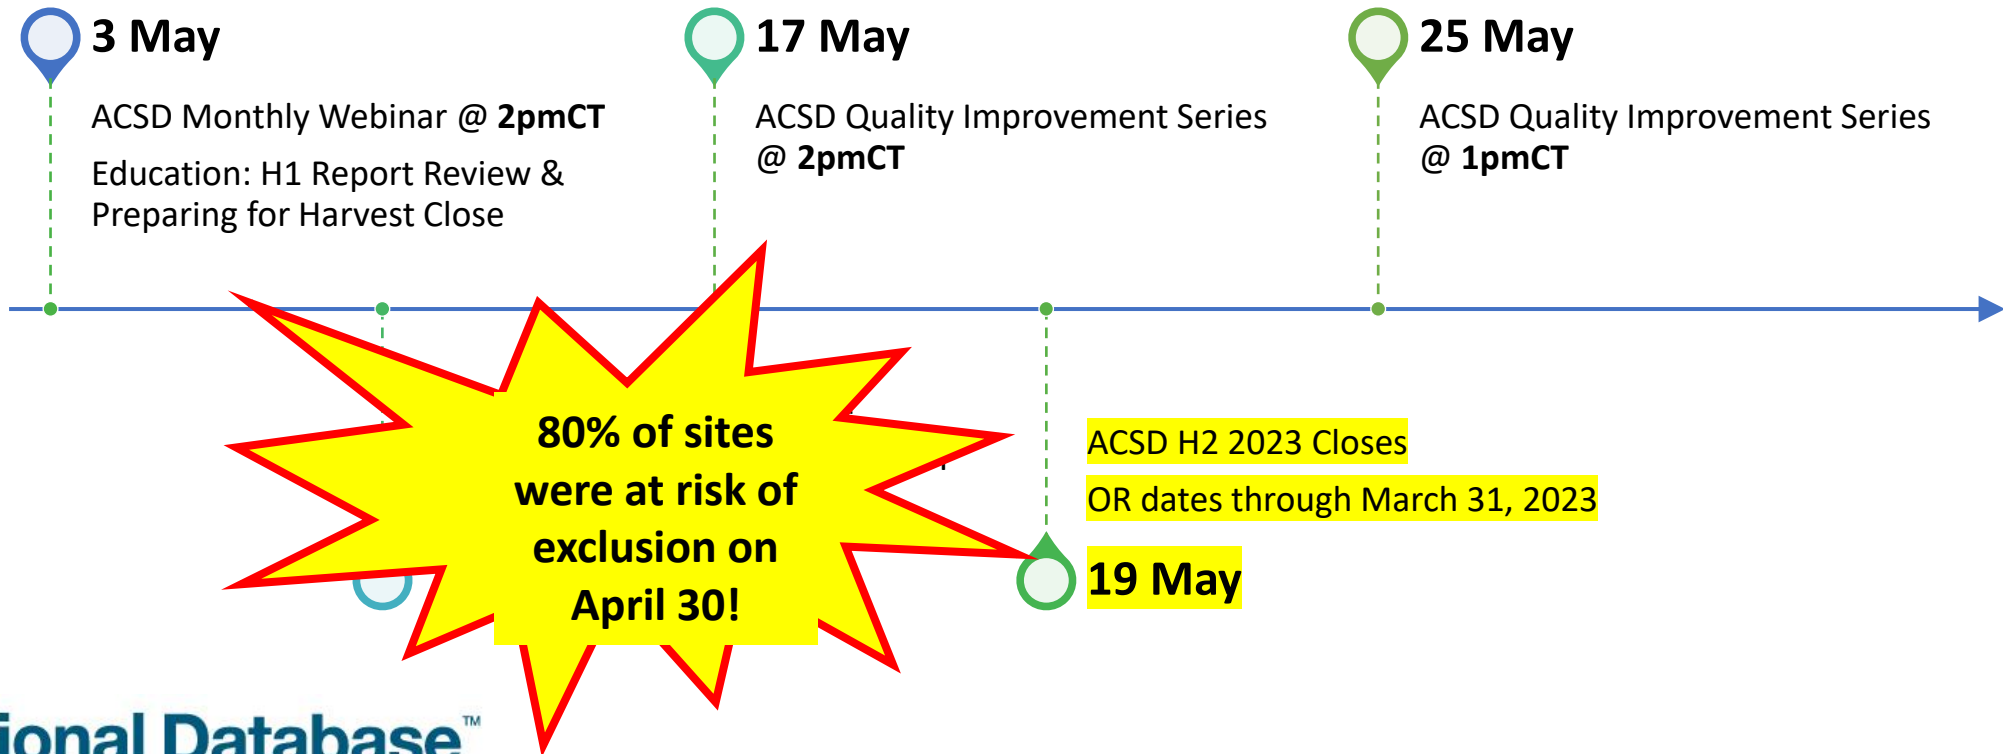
3 May

ACSD Monthly Webinar @ **2pmCT**

Education: H1 Report Review & Preparing for Harvest Close

17 May

ACSD Quality Improvement Series @ **2pmCT**

25 May

ACSD Quality Improvement Series @ **1pmCT**

80% of sites were at risk of exclusion on April 30!

ACSD H2 2023 Closes

OR dates through March 31, 2023

19 May

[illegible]ional Database™